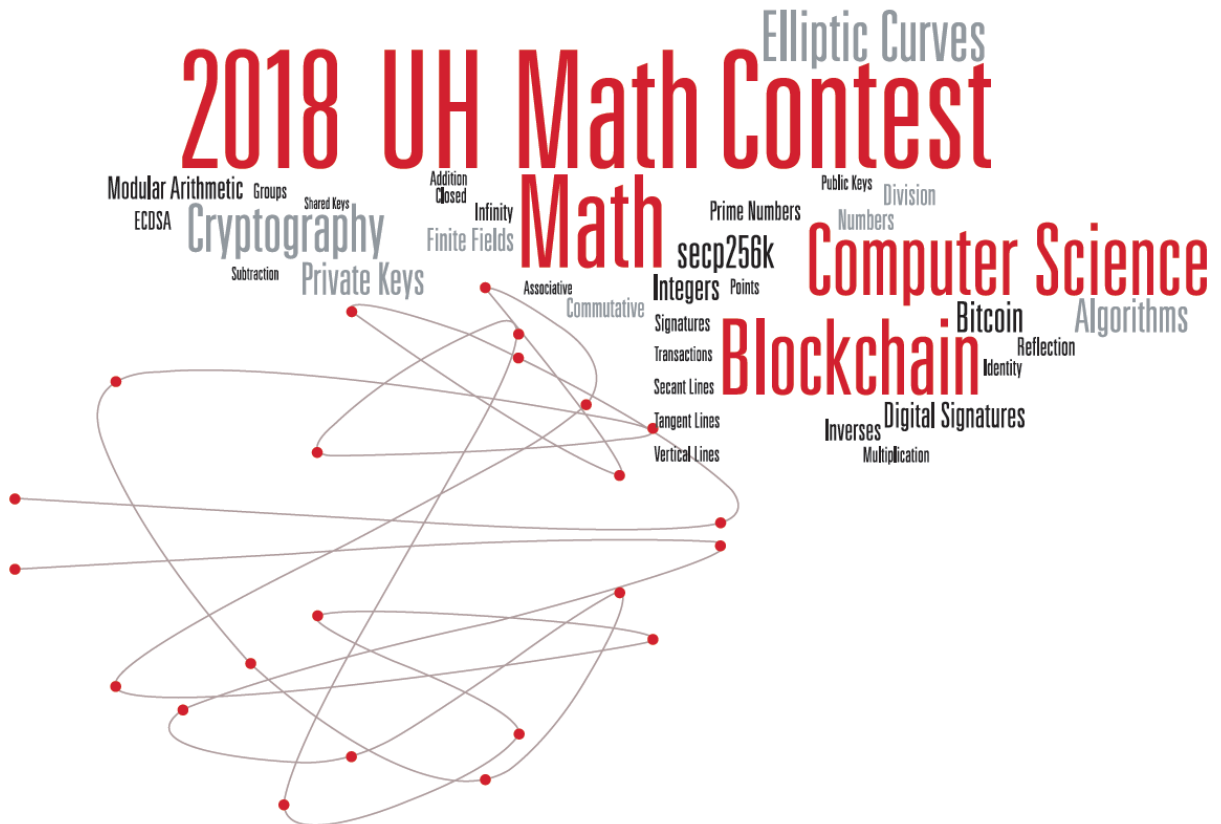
Elliptic Curves
2018 UH Math Contest

Modular Arithmetic Groups
Shared Keys
ECDSA
Cryptography
Subtraction
Private Keys
Addition
Closed
Infinity
Finite Fields
Math
Prime Numbers
Public Keys
Division
Numbers
secp256k
Computer Science
Associative
Commutative
Integers
Points
Bitcoin
Algorithms
Signatures
Transactions
Blockchain
Reflection
Identity
Secant Lines
Tangent Lines
Vertical Lines
Inverses
Digital Signatures
Multiplication